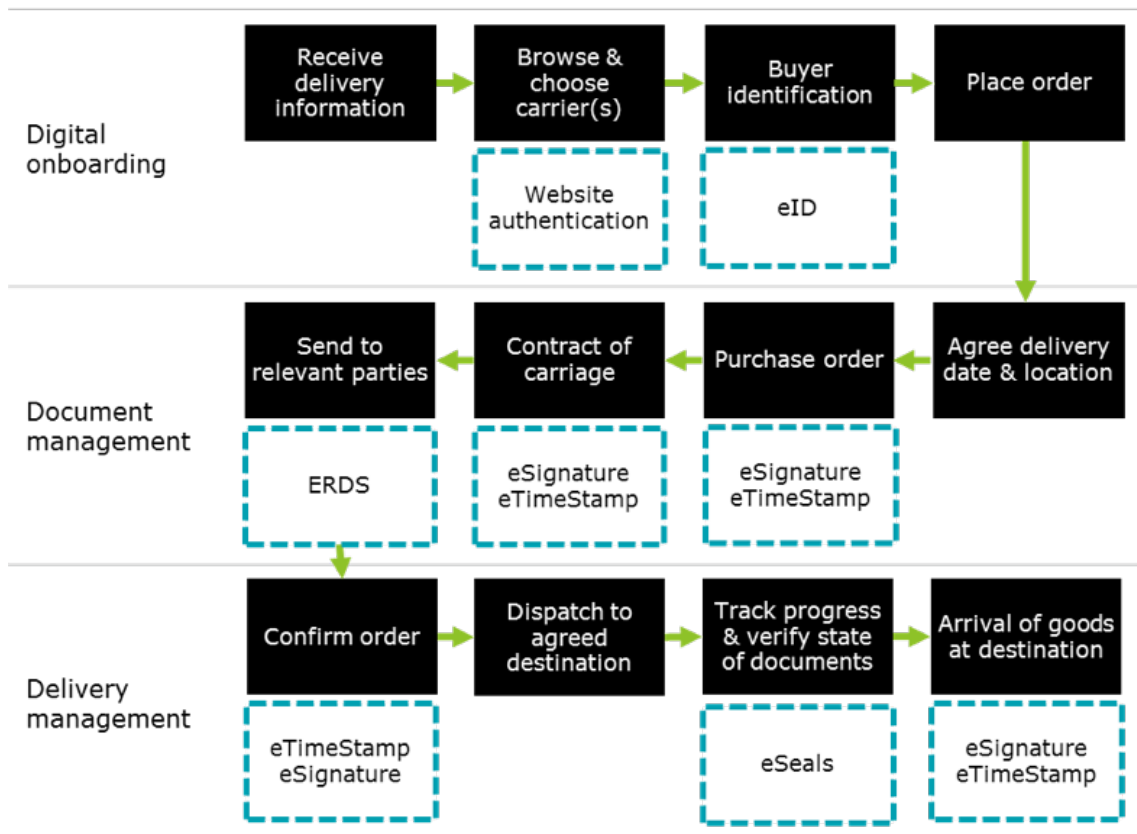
Digital onboarding

Receive delivery information

Browse & choose carrier(s)

Website authentication

Buyer identification

eID

Place order

Document management

Agree delivery date & location

Purchase order

eSignature eTimeStamp

Contract of carriage

eSignature eTimeStamp

Send to relevant parties

ERDS

Delivery management

Confirm order

eTimeStamp eSignature

Dispatch to agreed destination

Track progress & verify state of documents

eSeals

Arrival of goods at destination

eSignature eTimeStamp